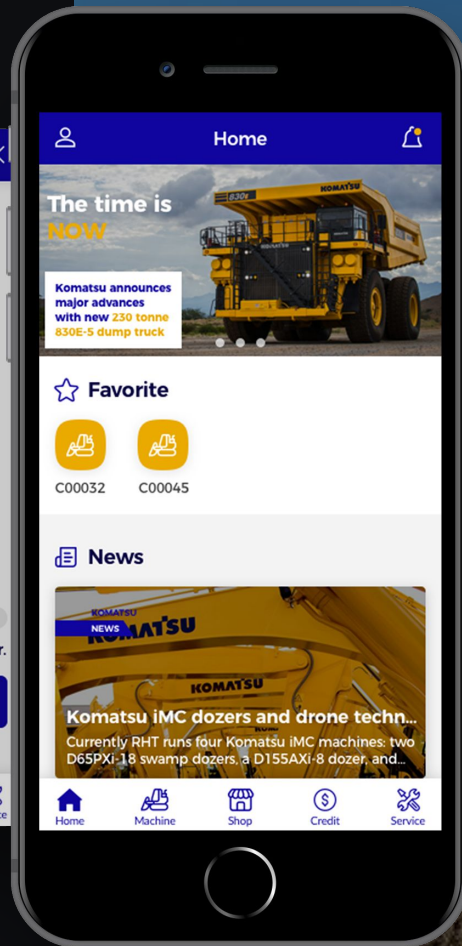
Home

The time is NOW

Komatsu announces major advances with new 230 tonne 830E-5 dump truck

KOMATSU

830E

Favorite

C00032

C00045

News

NEWS

KOMATSU

KOMATSU

Komatsu iMC dozers and drone techn...

Currently RHT runs four Komatsu iMC machines: two D65PXi-18 swamp dozers, a D155AXi-8 dozer, and...

Home

Machine

Shop

Credit

Service